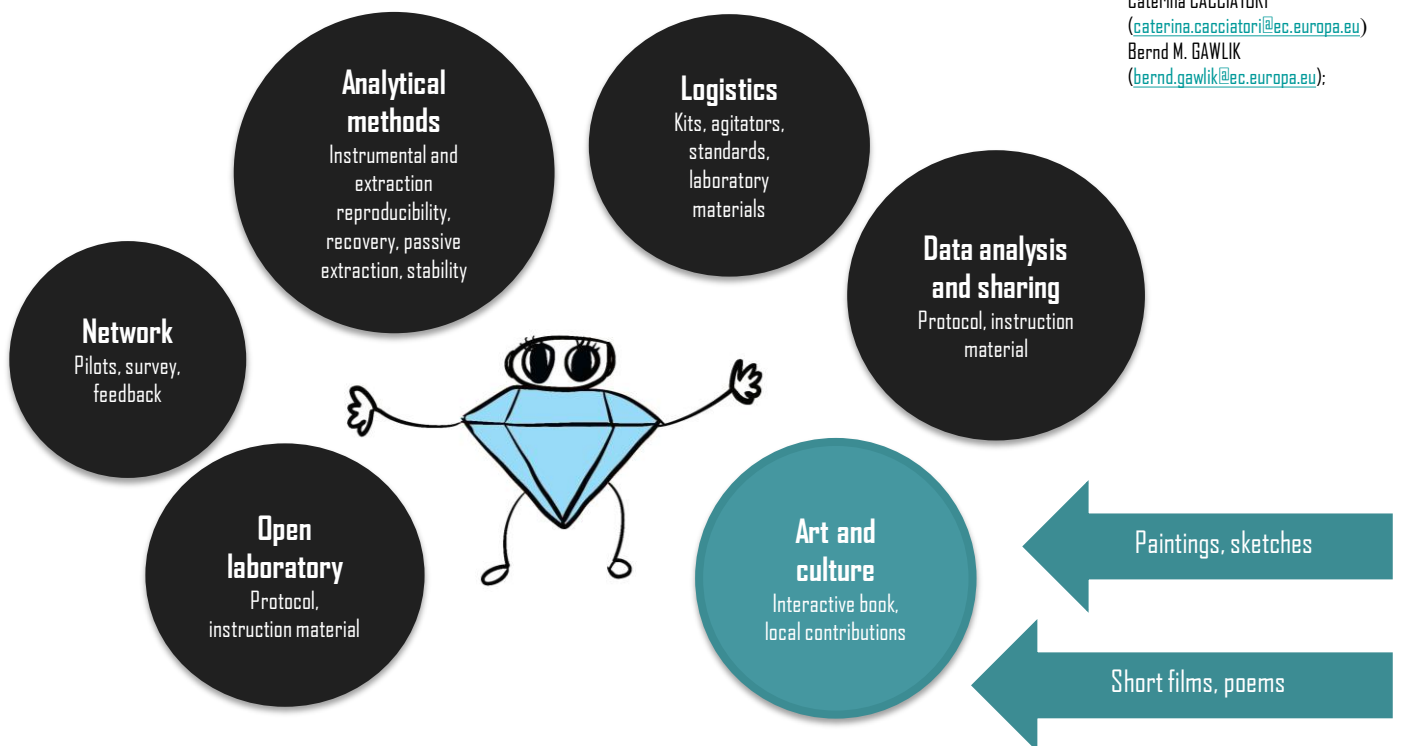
Caterina CACCIATORI
(caterina.cacciatori@ec.europa.eu)
Bernd M. GAWLIK
(bernd.gawlik@ec.europa.eu);

**Analytical methods**
Instrumental and extraction reproducibility, recovery, passive extraction, stability

**Logistics**
Kits, agitators, standards, laboratory materials

**Data analysis and sharing**
Protocol, instruction material

**Network**
Pilots, survey, feedback

**Open laboratory**
Protocol, instruction material

**Art and culture**
Interactive book, local contributions

Paintings, sketches

Short films, poems